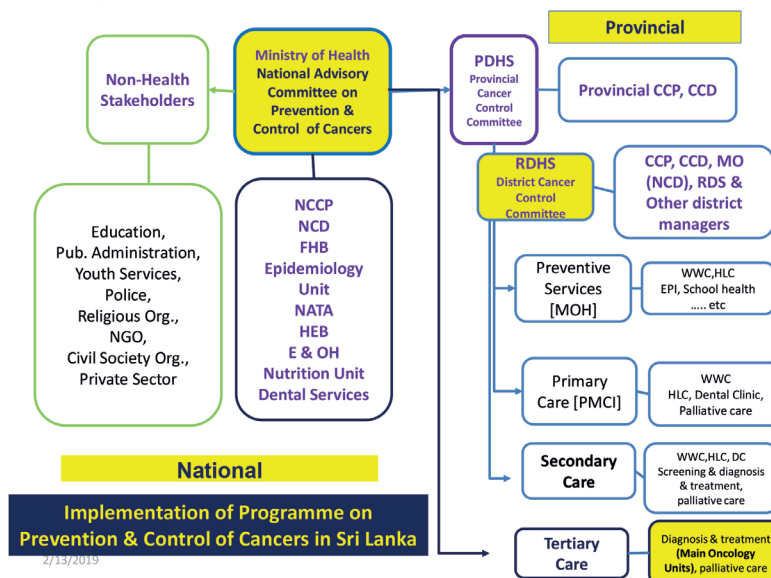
Provincial

Non-Health Stakeholders

Ministry of Health National Advisory Committee on Prevention & Control of Cancers

PDHS Provincial Cancer Control Committee

Provincial CCP, CCD

RDHS District Cancer Control Committee

CCP, CCD, MO (NCD), RDS & Other district managers

Education, Pub. Administration, Youth Services, Police, Religious Org., NGO, Civil Society Org., Private Sector

NCCP
NCD
FHB
Epidemiology Unit
NATA
HEB
E & OH
Nutrition Unit
Dental Services

Preventive Services [MOH]

WWC,HLC
EPI, School health
….. etc

Primary Care [PMCI]

WWC
HLC, Dental Clinic, Palliative care

Secondary Care

WWC,HLC, DC
Screening & diagnosis & treatment, palliative care

National

Implementation of Programme on Prevention & Control of Cancers in Sri Lanka

2/13/2019

Tertiary Care

Diagnosis & treatment (Main Oncology Units), palliative care